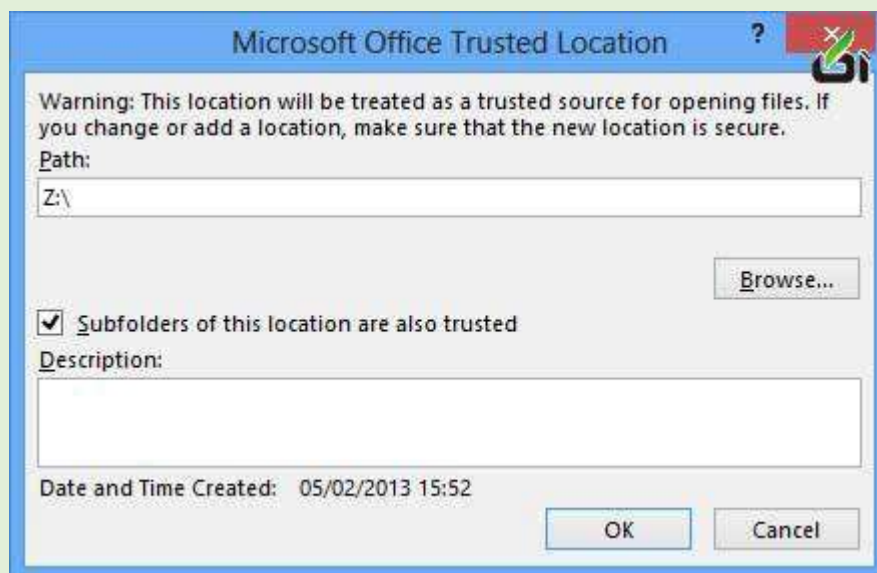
Microsoft Office Trusted Location

?

Warning: This location will be treated as a trusted source for opening files. If you change or add a location, make sure that the new location is secure.

Path:

Z:\

Browse...

Subfolders of this location are also trusted

Description:

Date and Time Created: 05/02/2013 15:52

OK

Cancel